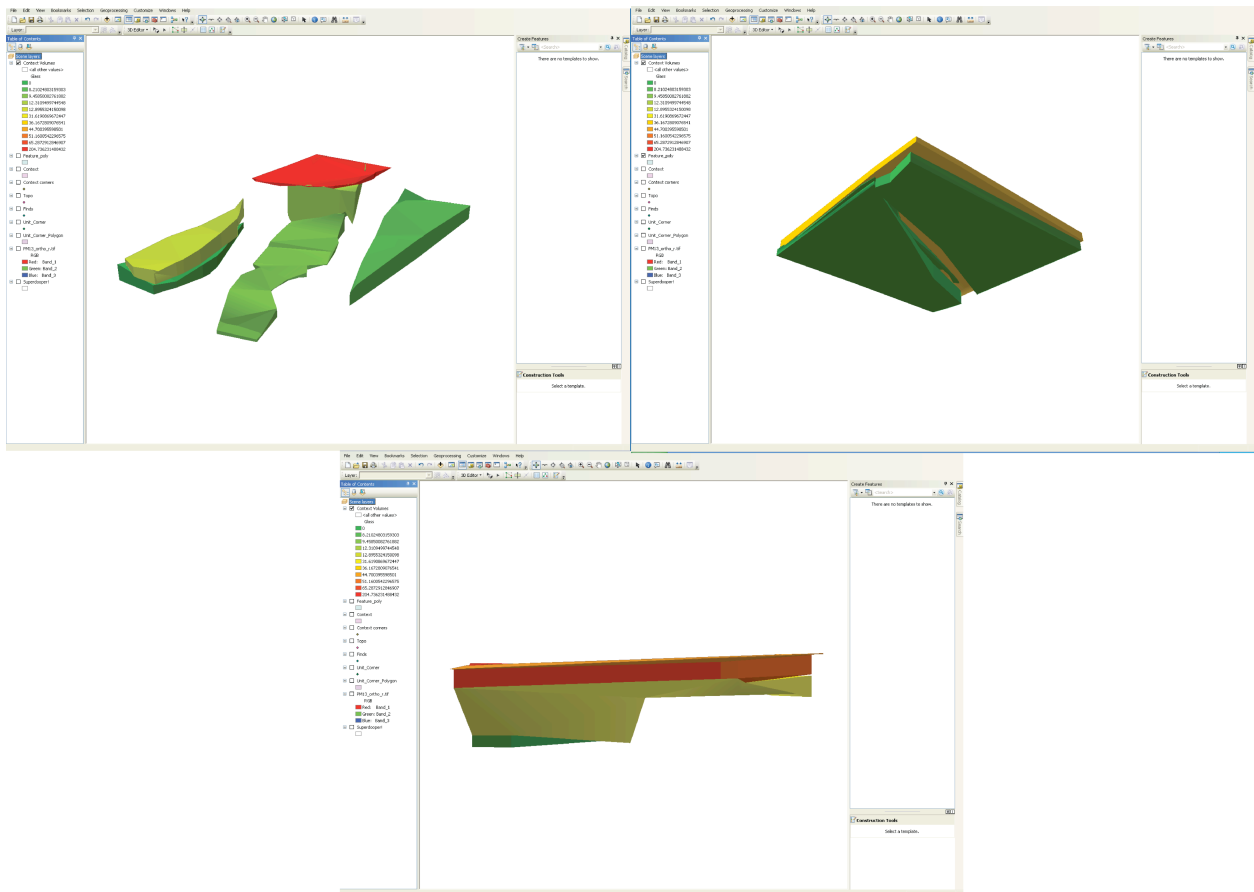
File Edit View Bookmarks Selection Geoprocessing Customize Windows Help

Layer:

3D Editor ▾

Table of Contents

Scene layers

Context Volumes

<all other values>

Glass

0

6.21024003159303

9.45950002761082

12.3105499744549

12.8995524150098

31.6190006672447

36.1672009076541

44.7001998598501

51.1608542296575

65.2072912846907

204.736231488432

Feature_poly

Context

Context corners

Topo

Finds

Unit_Corner

Unit_Corner_Polygon

PM13_ortho_r.tif

RGB

Red: Band_1

Green: Band_2

Blue: Band_3

Superdooper!

Create Features

<Search>

There are no templates to show.

Construction Tools

Select a template.

File Edit View Bookmarks Selection Geoprocessing Customize Windows Help

Layer:

3D Editor ▾

Table of Contents

Scene layers

Context Volumes

<all other values>

Glass

0

6.21024003159303

9.45950002761082

12.3105499744549

12.8995524150098

31.6190006672447

36.1672009076541

44.7001998598501

51.1608542296575

65.2072912846907

204.736231488432

Feature_poly

Context

Context corners

Topo

Finds

Unit_Corner

Unit_Corner_Polygon

PM13_ortho_r.tif

RGB

Red: Band_1

Green: Band_2

Blue: Band_3

Superdooper!

Create Features

<Search>

There are no templates to show.

Construction Tools

Select a template.

File Edit View Bookmarks Selection Geoprocessing Customize Windows Help

Layer:

3D Editor ▾

Table of Contents

Scene layers

Context Volumes

<all other values>

Glass

0

6.21024003159303

9.45950002761082

12.3105499744549

12.8995524150098

31.6190006672447

36.1672009076541

44.7001998598501

51.1608542296575

65.2072912846907

204.736231488432

Feature_poly

Context

Context corners

Topo

Finds

Unit_Corner

Unit_Corner_Polygon

PM13_ortho_r.tif

RGB

Red: Band_1

Green: Band_2

Blue: Band_3

Superdooper!

Create Features

<Search>

There are no templates to show.

Construction Tools

Select a template.